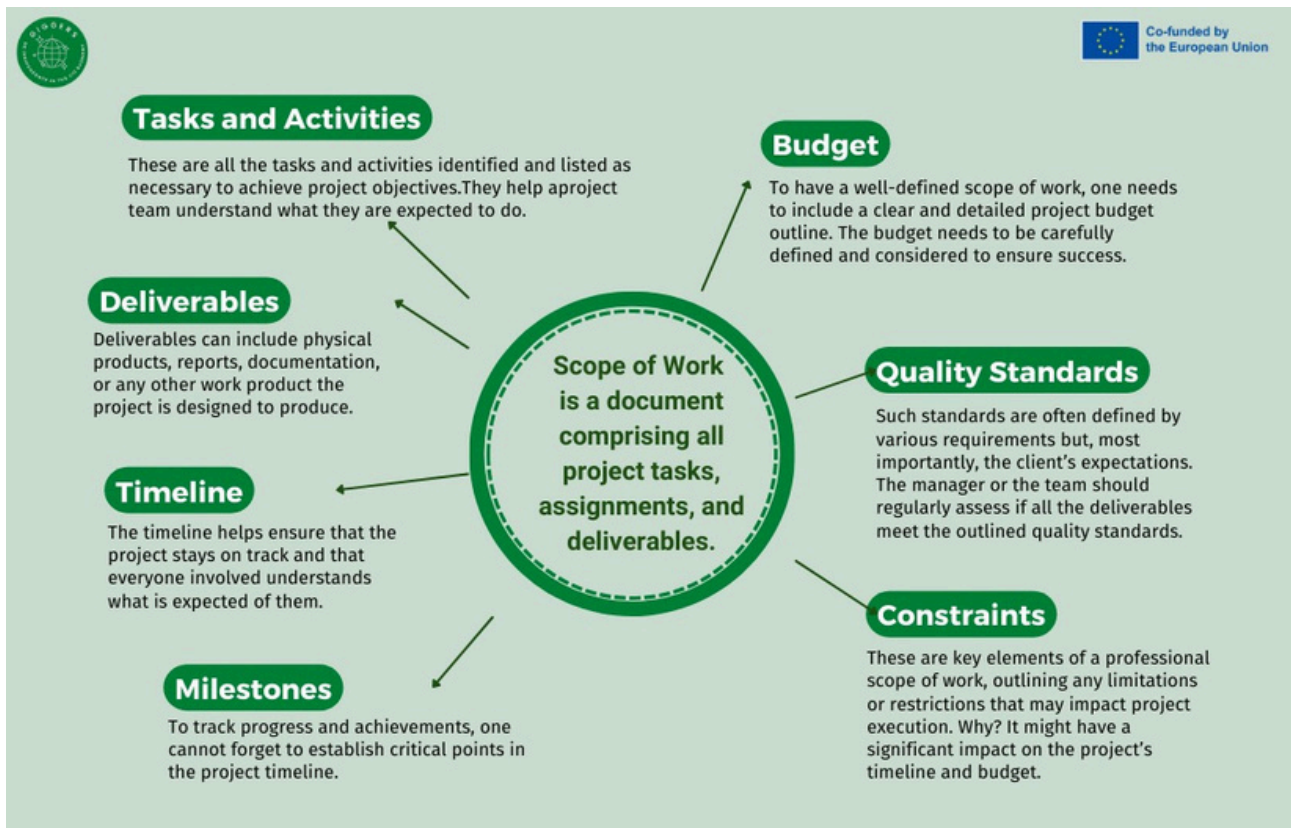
Co-funded by the European Union

Tasks and Activities

These are all the tasks and activities identified and listed as necessary to achieve project objectives.They help aproject team understand what they are expected to do.

Deliverables

Deliverables can include physical products, reports, documentation, or any other work product the project is designed to produce.

Timeline

The timeline helps ensure that the project stays on track and that everyone involved understands what is expected of them.

Milestones

To track progress and achievements, one cannot forget to establish critical points in the project timeline.

Scope of Work is a document comprising all project tasks, assignments, and deliverables.

Budget

To have a well-defined scope of work, one needs to include a clear and detailed project budget outline. The budget needs to be carefully defined and considered to ensure success.

Quality Standards

Such standards are often defined by various requirements but, most importantly, the client's expectations. The manager or the team should regularly assess if all the deliverables meet the outlined quality standards.

Constraints

These are key elements of a professional scope of work, outlining any limitations or restrictions that may impact project execution. Why? It might have a significant impact on the project's timeline and budget.